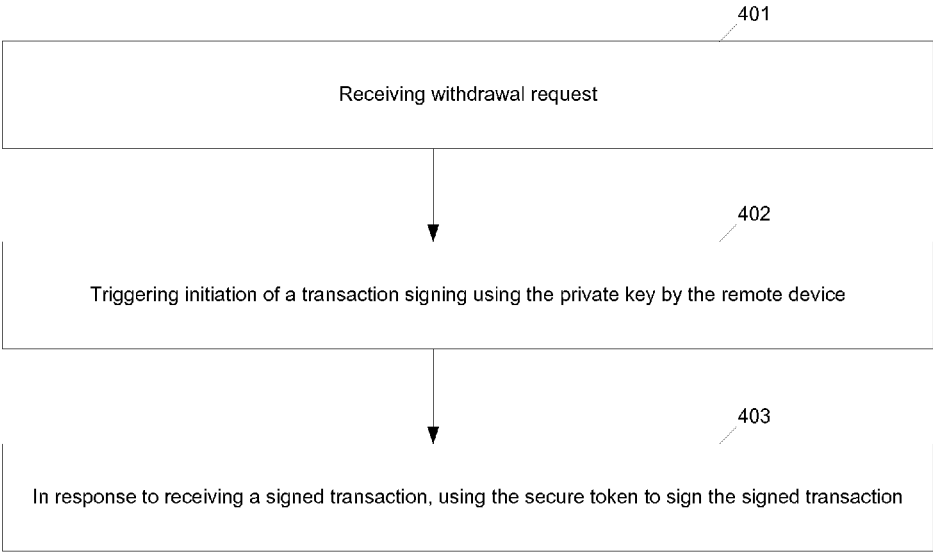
401

Receiving withdrawal request

402

Triggering initiation of a transaction signing using the private key by the remote device

403

In response to receiving a signed transaction, using the secure token to sign the signed transaction